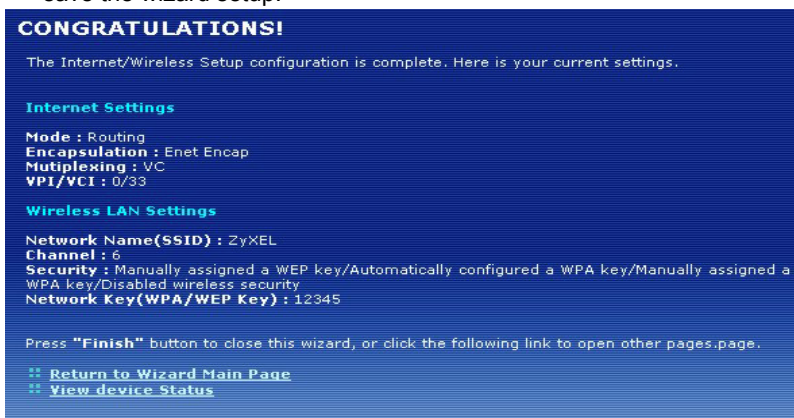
save the wizard setup.

CONGRATULATIONS!

The Internet/Wireless Setup configuration is complete. Here is your current settings.

Internet Settings

Mode : Routing
Encapsulation : Enet Encap
Mutiplexing : VC
VPI/VCI : 0/33

Wireless LAN Settings

Network Name(SSID) : ZyXEL
Channel : 6
Security : Manually assigned a WEP key/Automatically configured a WPA key/Manually assigned a WPA key/Disabled wireless security
Network Key(WPA/WEP Key) : 12345

Press "Finish" button to close this wizard, or click the following link to open other pages.page.

Return to Wizard Main Page
View device Status